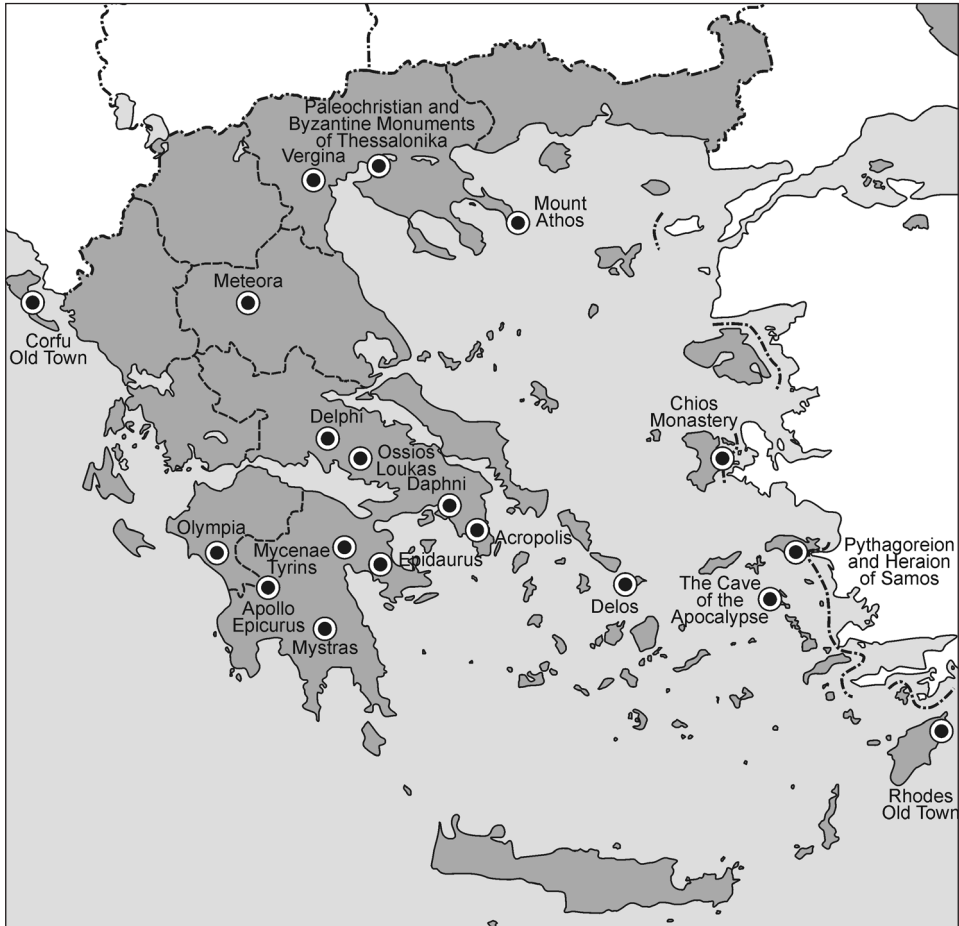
Paleochristian and Byzantine Monuments of Thessalonika

Vergina

Mount Athos

Meteora

Corfu Old Town

Delphi

Ossios Loukas

Chios Monastery

Daphni

Acropolis

Olympia

Mycenae Tyrins

Epidaurus

Apollo Epicurus

Mystras

Delos

The Cave of the Apocalypse

Pythagoreion and Heraion of Samos

Rhodes Old Town